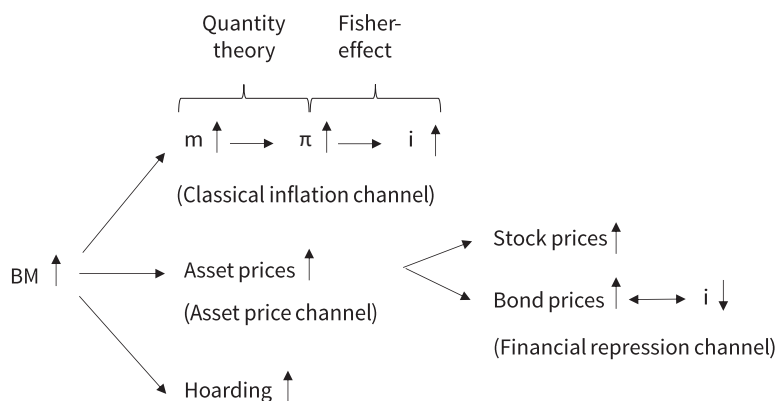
Quantity theory

Fisher-effect

m ↑ ⟶ π ↑ ⟶ i ↑

(Classical inflation channel)

BM ↑

Asset prices ↑

(Asset price channel)

Stock prices ↑

Bond prices ↑ ⟷ i ↓

(Financial repression channel)

Hoarding ↑